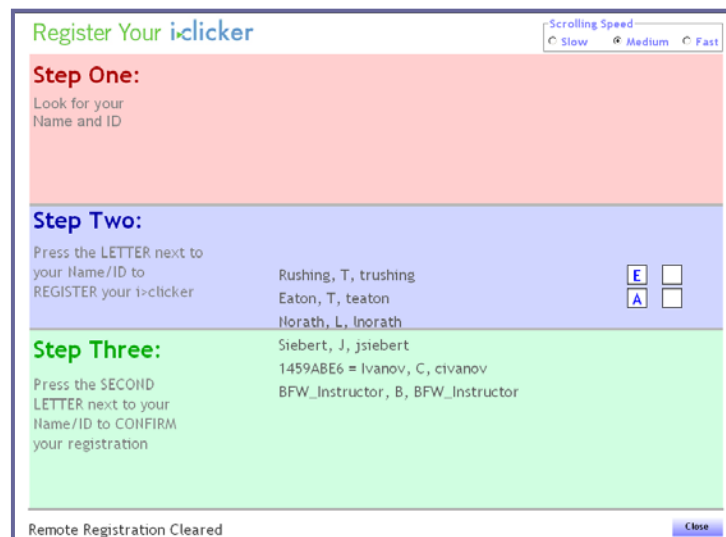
Register Your i>clicker

Scrolling Speed
Slow  Medium  Fast

Step One:
Look for your Name and ID

Step Two:
Press the LETTER next to your Name/ID to REGISTER your i>clicker

Rushing, T, trushing
Eaton, T, teaton
Norath, L, lnorath

E
A

Step Three:
Press the SECOND LETTER next to your Name/ID to CONFIRM your registration

Siebert, J, jsiebert
1459ABE6 = Ivanov, C, civanov
BFW_Instructor, B, BFW_Instructor

Remote Registration Cleared

Close